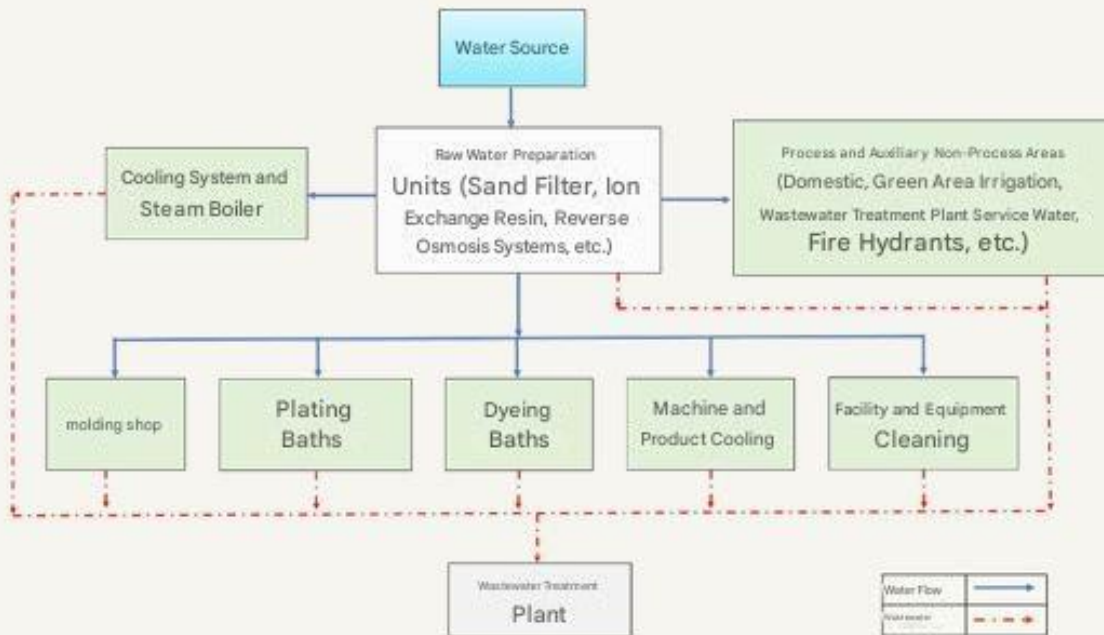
Water Source

Cooling System and Steam Boiler

Raw Water Preparation Units (Sand Filter, Ion Exchange Resin, Reverse Osmosis Systems, etc.)

Process and Auxiliary Non-Process Areas (Domestic, Green Area Irrigation, Wastewater Treatment Plant Service Water, Fire Hydrants, etc.)

molding shop

Plating Baths

Dyeing Baths

Machine and Product Cooling

Facility and Equipment Cleaning

Wastewater Treatment Plant

| Water Flow | |
|---|---|
| Wastewater | |